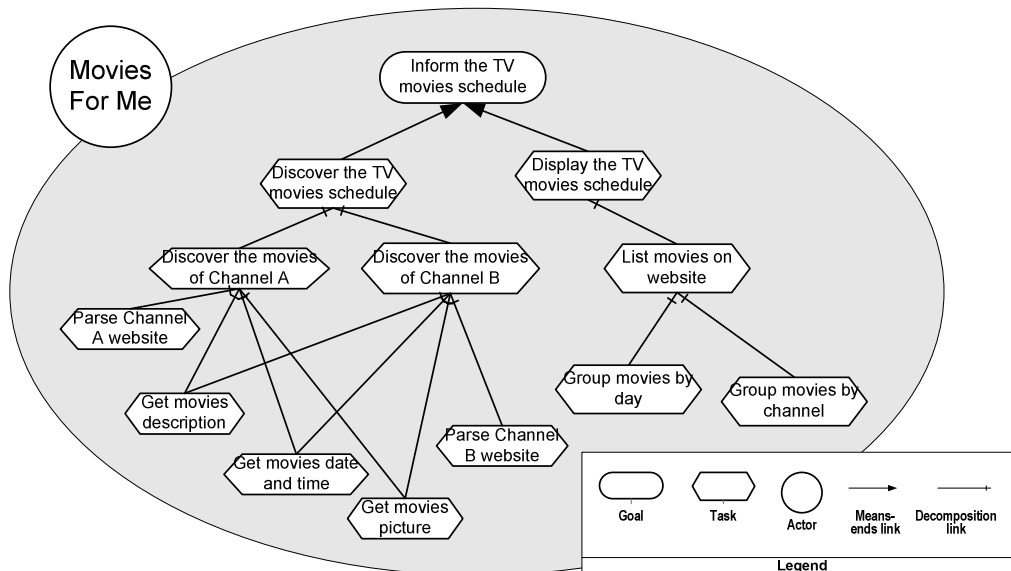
Movies For Me

Inform the TV movies schedule

Discover the TV movies schedule

Display the TV movies schedule

Discover the movies of Channel A

Discover the movies of Channel B

List movies on website

Parse Channel A website

Get movies description

Get movies date and time

Get movies picture

Parse Channel B website

Group movies by day

Group movies by channel

Goal

Task

Actor

Means-ends link

Decomposition link

Legend